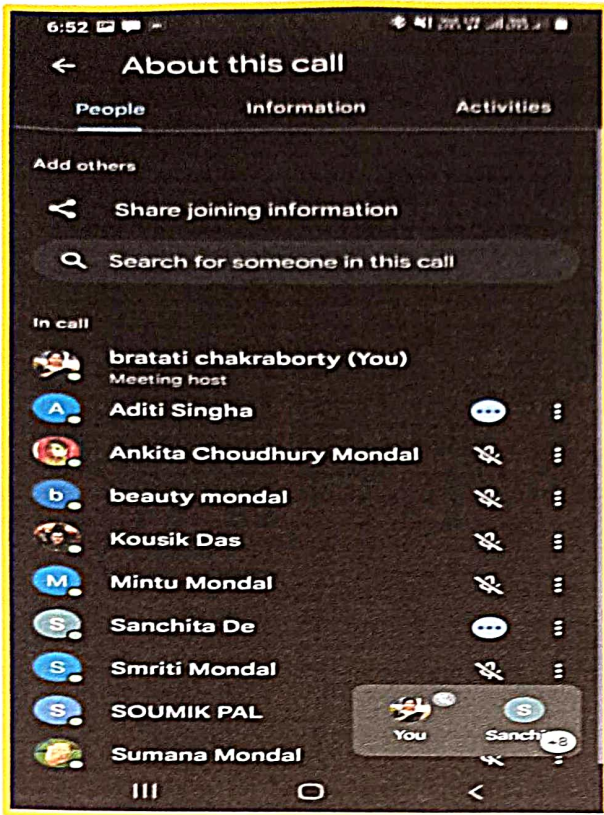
6:52

About this call

People Information Activities

Add others

Share joining information

Search for someone in this call

In call

bratati chakraborty (You)
Meeting host

A Aditi Singha

Ankita Choudhury Mondal

b beauty mondal

Kousik Das

M Mintu Mondal

S Sanchita De

S Smriti Mondal

S SOUMIK PAL

Sumana Mondal

You

S Sanchi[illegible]

+8